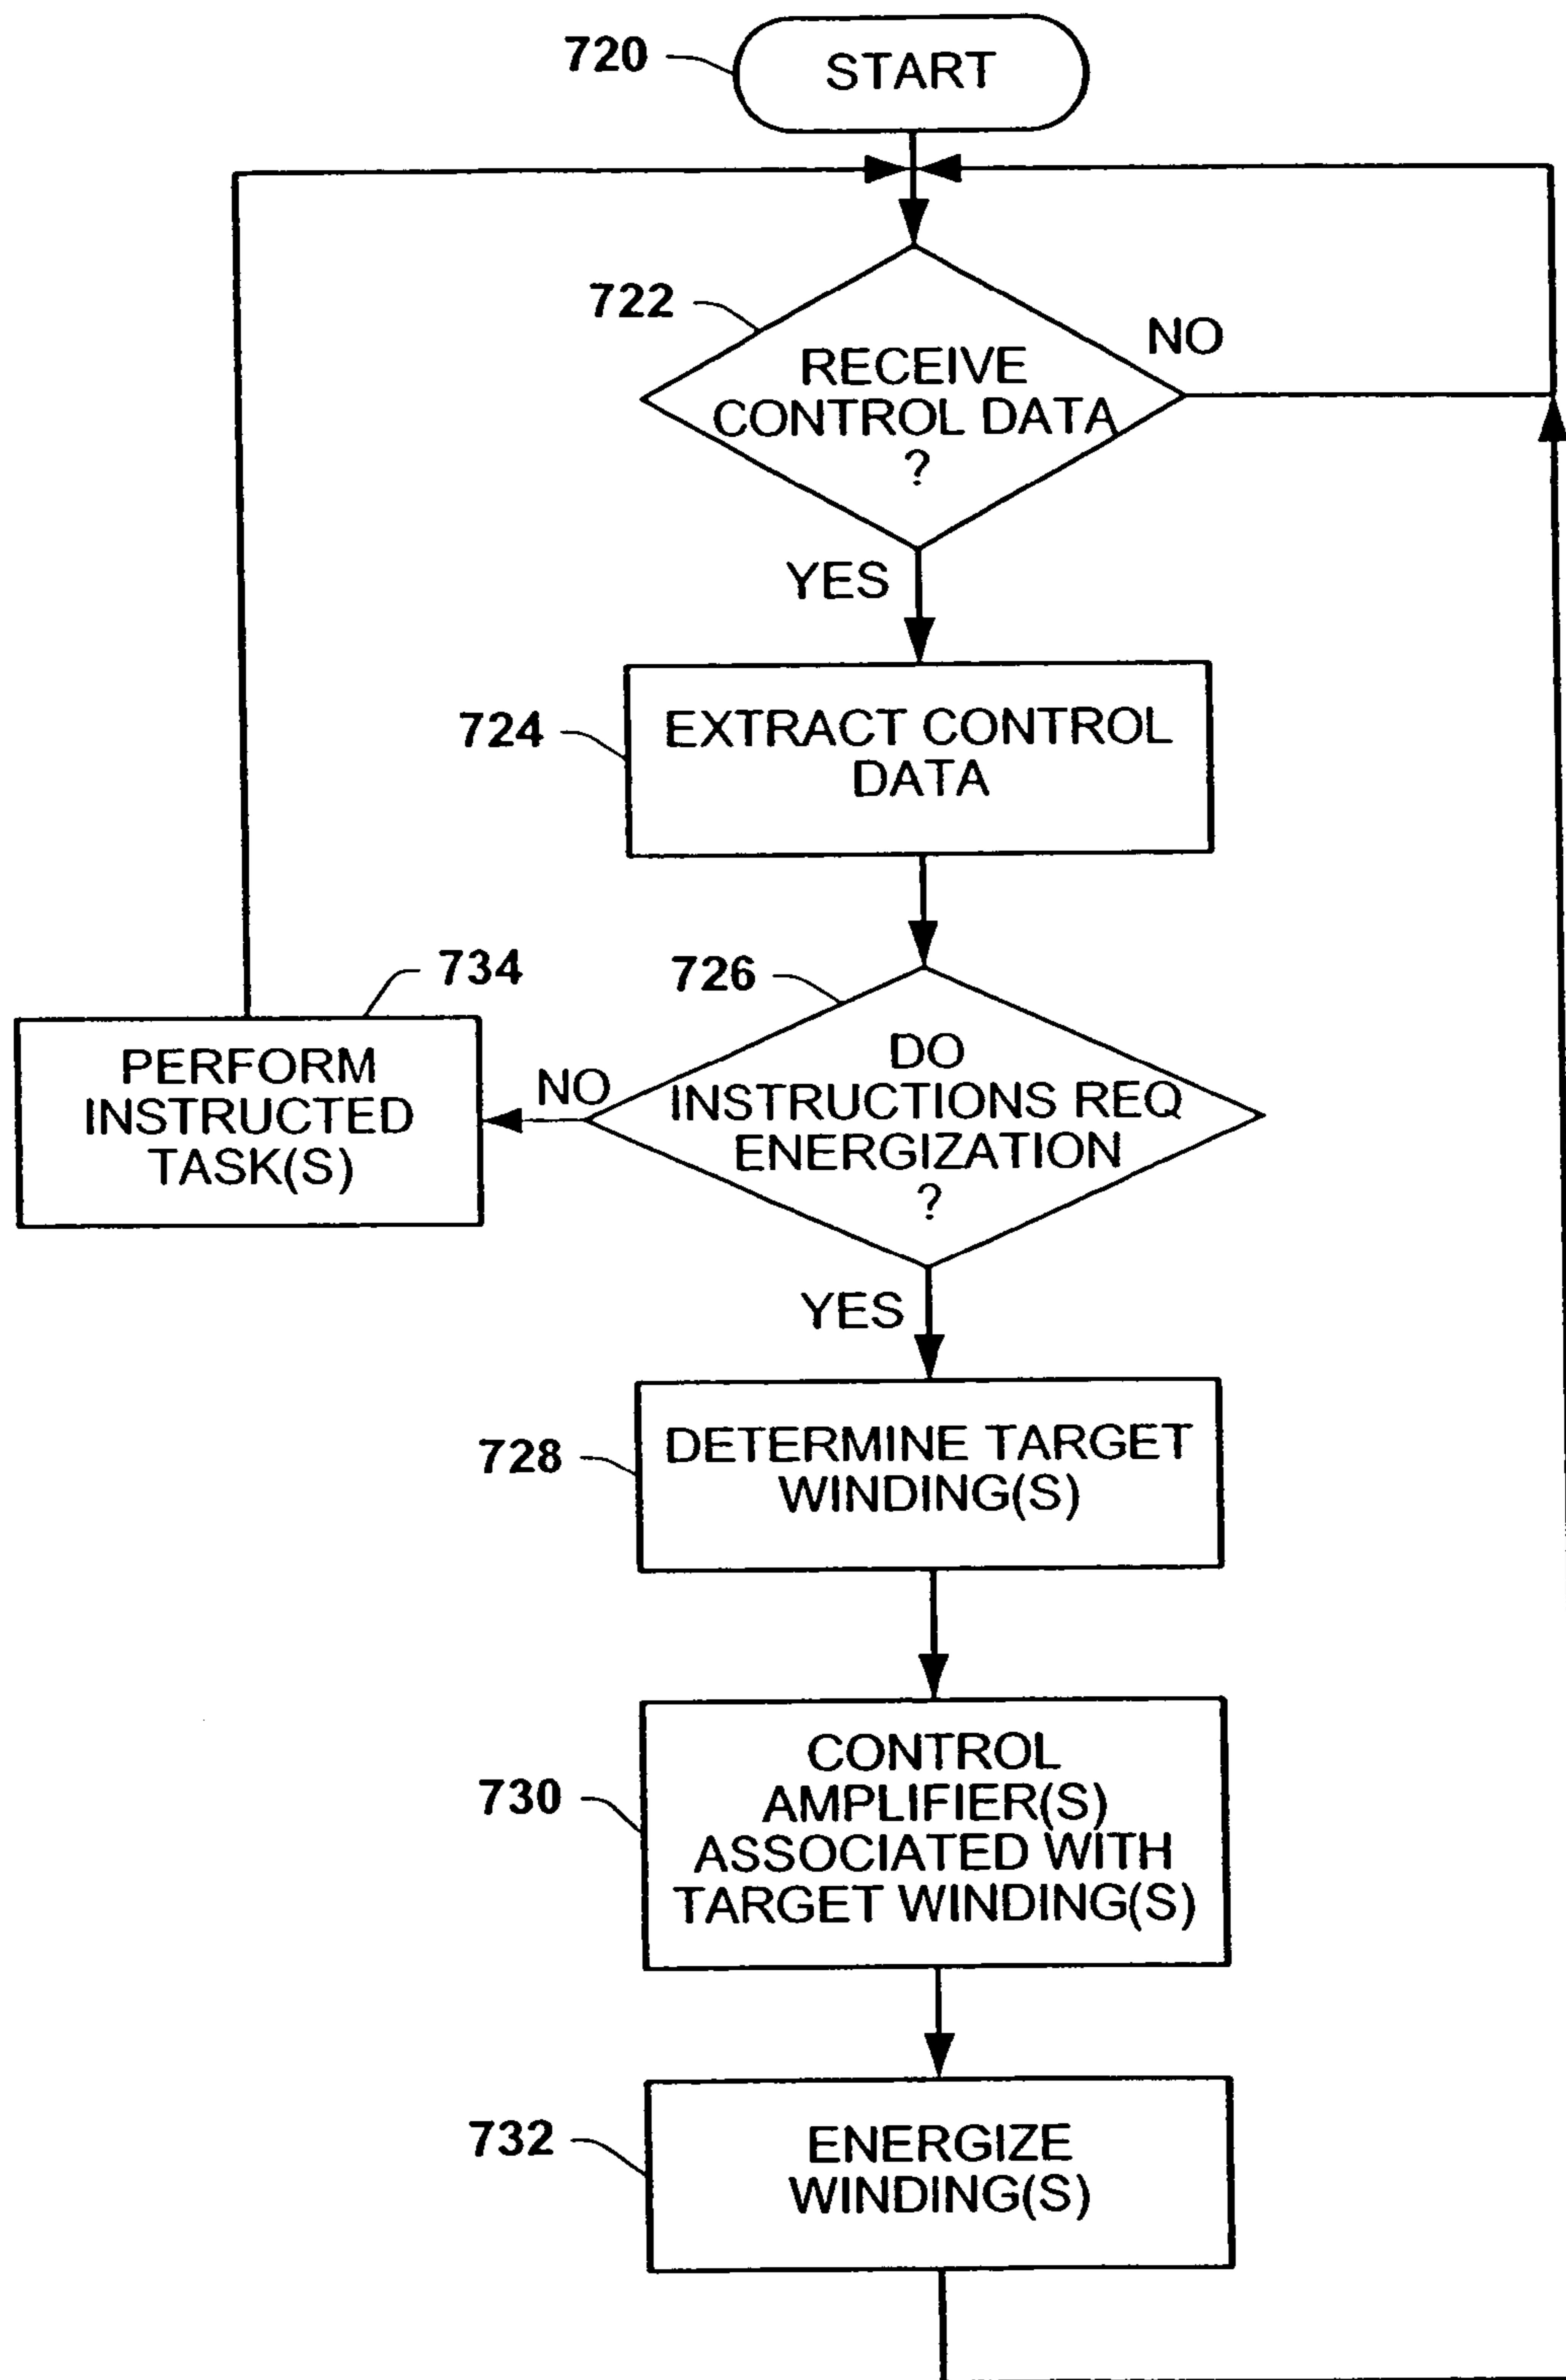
720
START

722
RECEIVE CONTROL DATA ?
NO
YES

724
EXTRACT CONTROL DATA

726
DO INSTRUCTIONS REQ ENERGIZATION ?
NO
YES

734
PERFORM INSTRUCTED TASK(S)

728
DETERMINE TARGET WINDING(S)

730
CONTROL AMPLIFIER(S) ASSOCIATED WITH TARGET WINDING(S)

732
ENERGIZE WINDING(S)